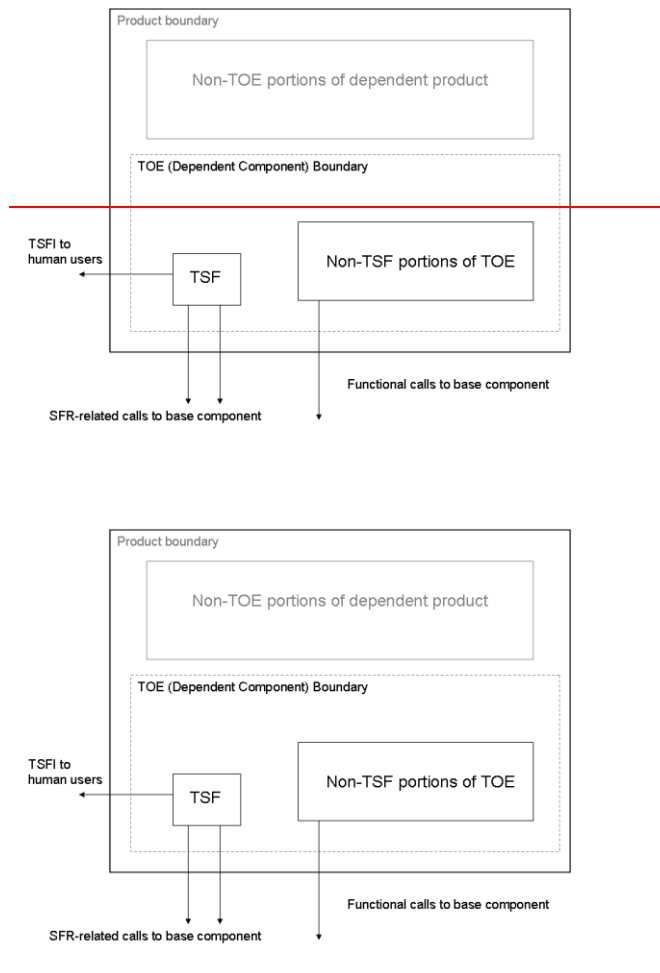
Product boundary

Non-TOE portions of dependent product

TOE (Dependent Component) Boundary

TSFI to human users

TSF

Non-TSF portions of TOE

Functional calls to base component

SFR-related calls to base component

Product boundary

Non-TOE portions of dependent product

TOE (Dependent Component) Boundary

TSFI to human users

TSF

Non-TSF portions of TOE

Functional calls to base component

SFR-related calls to base component